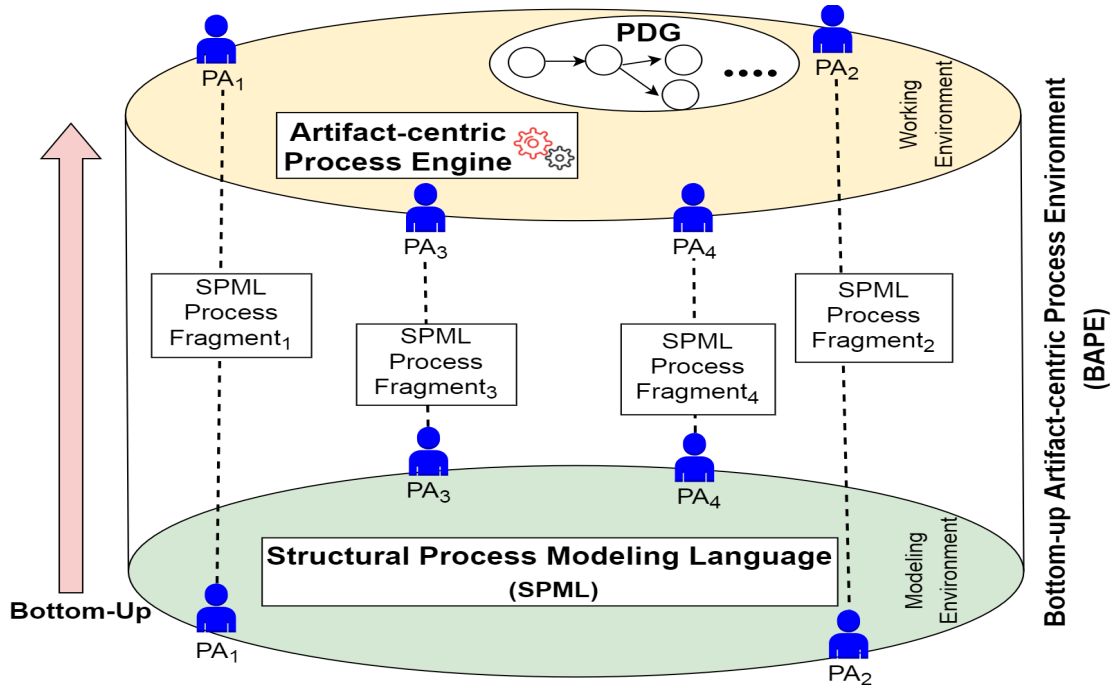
$PA_1$

PDG

....

$PA_2$

Working Environment

Artifact-centric Process Engine

$PA_3$

$PA_4$

SPML Process $Fragment_1$

SPML Process $Fragment_3$

SPML Process $Fragment_4$

SPML Process $Fragment_2$

$PA_3$

$PA_4$

Structural Process Modeling Language (SPML)

Modeling Environment

Bottom-Up

$PA_1$

$PA_2$

Bottom-up Artifact-centric Process Environment (BAPE)